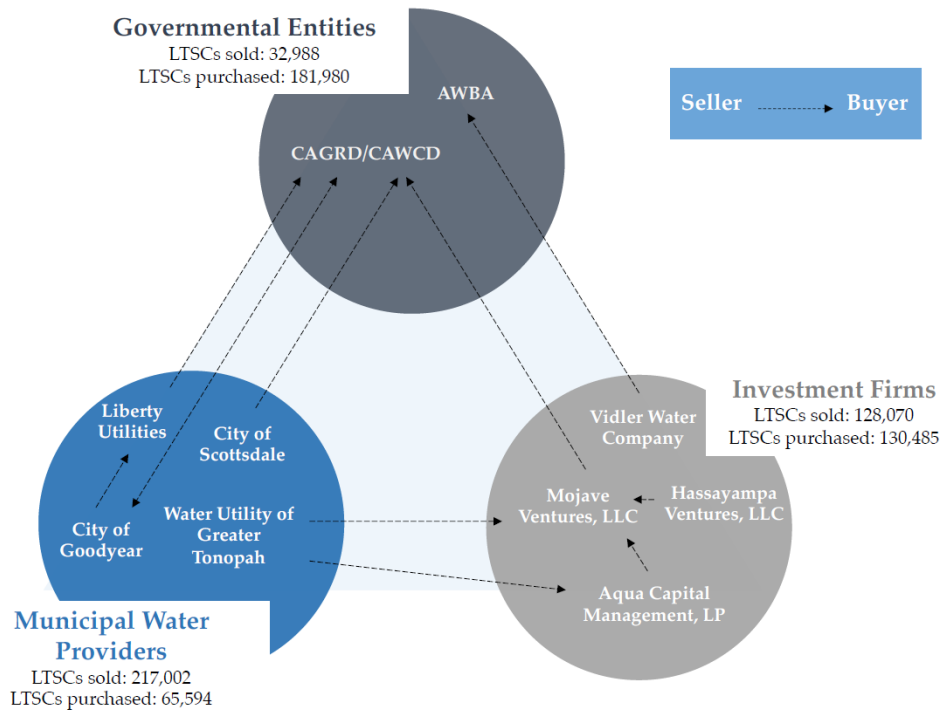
Governmental Entities
LTSCs sold: 32,988
LTSCs purchased: 181,980

AWBA

CAGRD/CAWCD

Seller Buyer

Liberty Utilities

City of Scottsdale

City of Goodyear

Water Utility of Greater Tonopah

Municipal Water Providers
LTSCs sold: 217,002
LTSCs purchased: 65,594

Investment Firms
LTSCs sold: 128,070
LTSCs purchased: 130,485

Vidler Water Company

Mojave Ventures, LLC

Hassayampa Ventures, LLC

Aqua Capital Management, LP